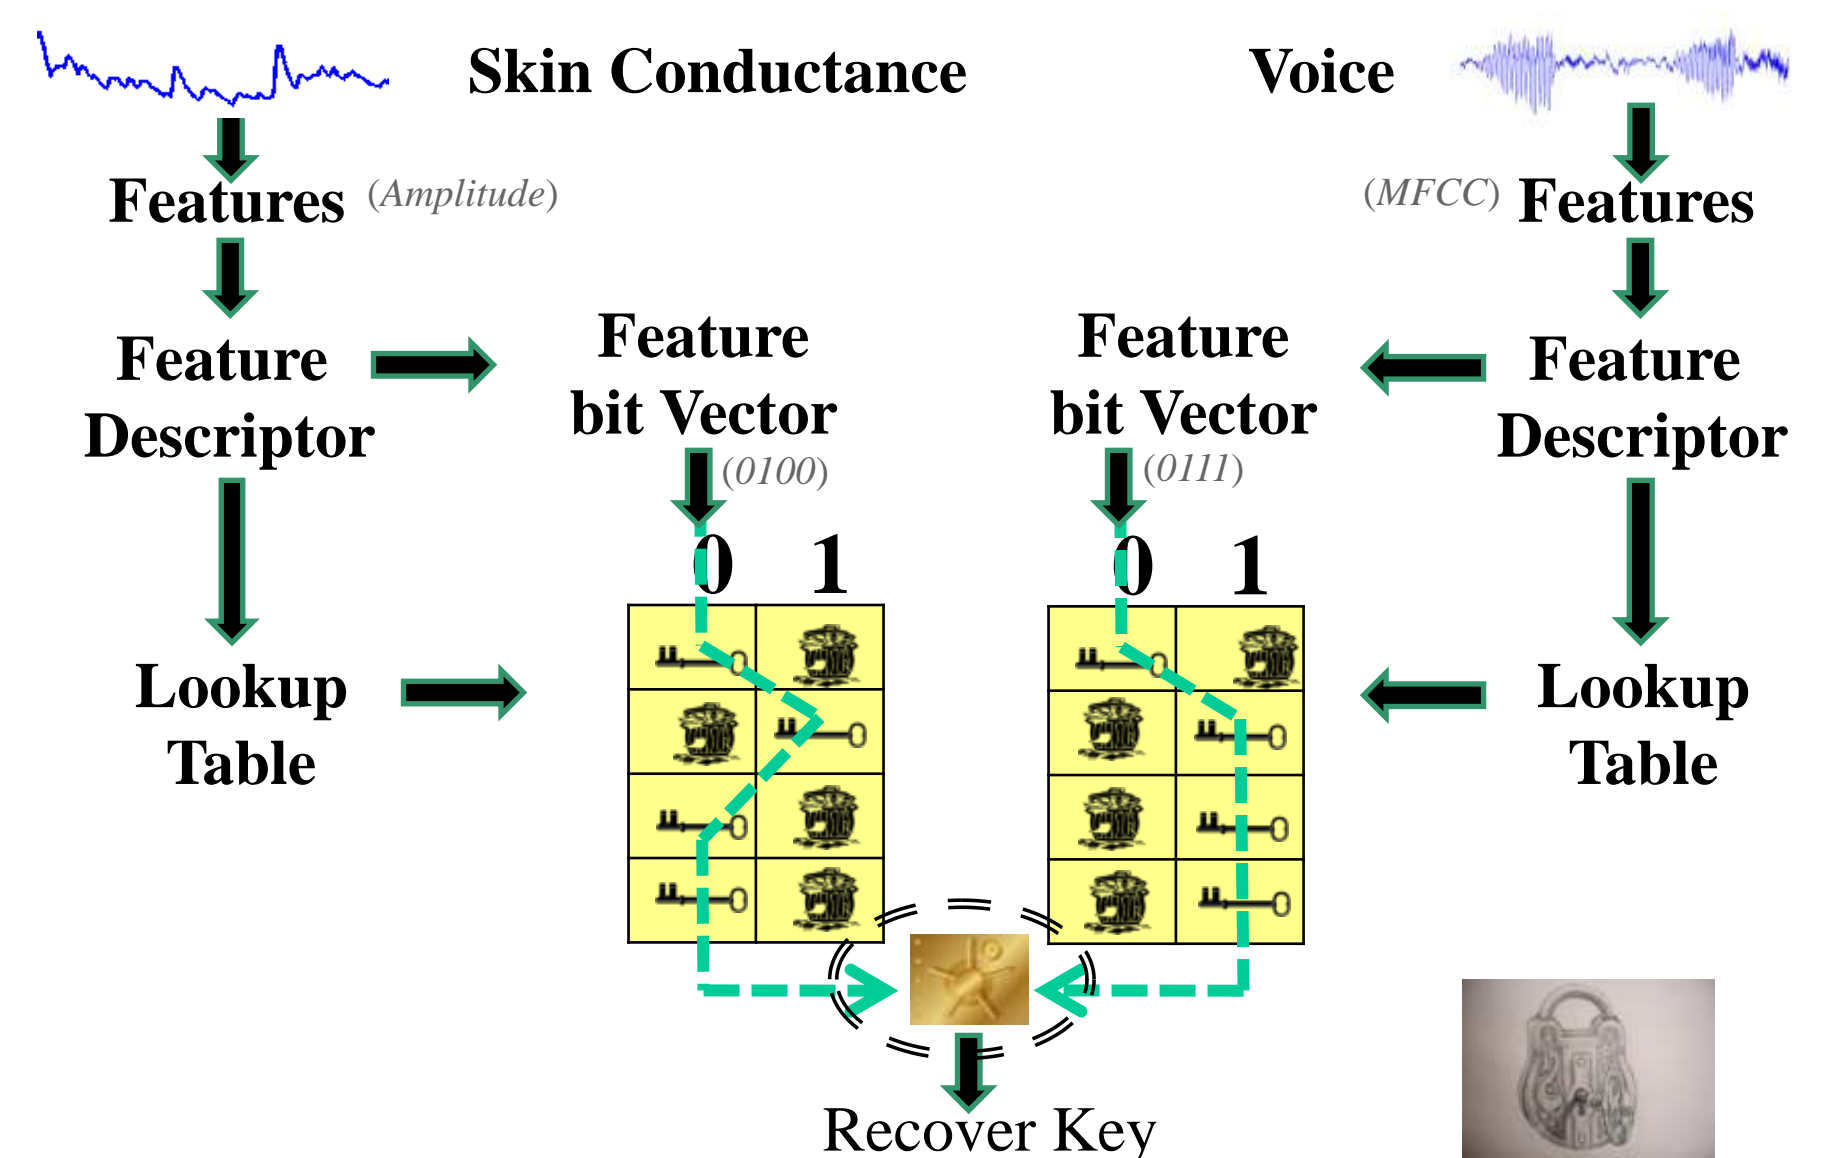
Skin Conductance

Voice

Features (Amplitude)

(MFCC) Features

Feature Descriptor

Feature bit Vector

(0100)

Feature bit Vector

(0111)

Feature Descriptor

0 1

0 1

Lookup Table

Lookup Table

Recover Key